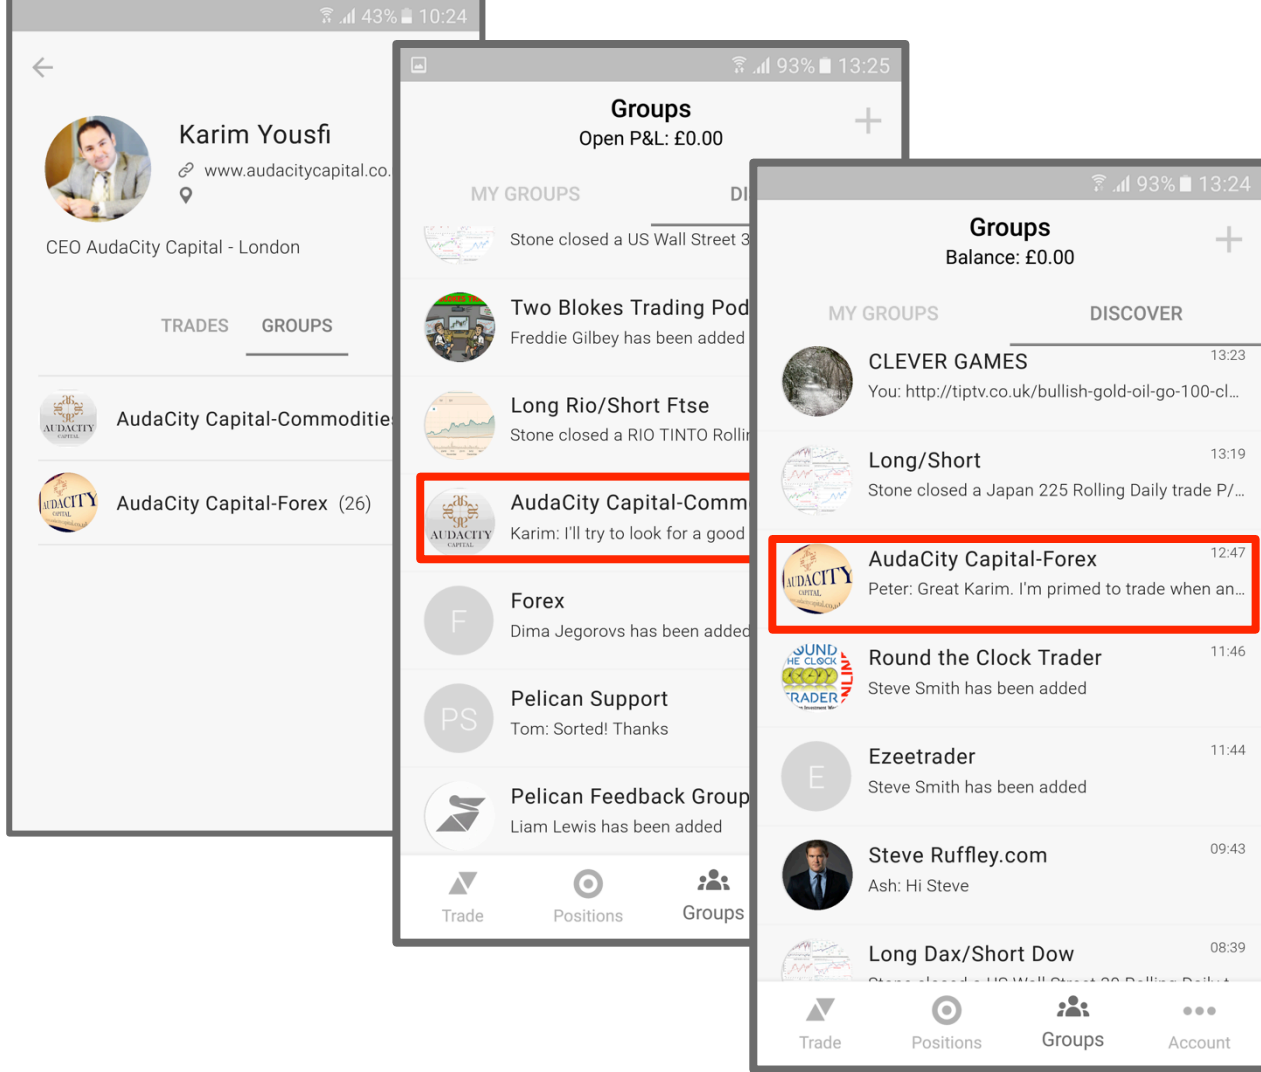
43% 10:24

Karim Yousfi
www.audacitycapital.co.

CEO AudaCity Capital - London

TRADES GROUPS

AudaCity Capital-Commoditie

AudaCity Capital-Forex (26)

93% 13:25

Groups
Open P&L: £0.00

MY GROUPS DI

Stone closed a US Wall Street 3

Two Blokes Trading Pod
Freddie Gilbey has been added

Long Rio/Short Ftse
Stone closed a RIO TINTO Rolli

AudaCity Capital-Comm
Karim: I'll try to look for a good

F
Forex
Dima Jegorovs has been added

PS
Pelican Support
Tom: Sorted! Thanks

Pelican Feedback Group
Liam Lewis has been added

Trade Positions Groups

93% 13:24

Groups
Balance: £0.00

MY GROUPS DISCOVER

CLEVER GAMES 13:23
You: http://tiptv.co.uk/bullish-gold-oil-go-100-cl...

Long/Short 13:19
Stone closed a Japan 225 Rolling Daily trade P/...

AudaCity Capital-Forex 12:47
Peter: Great Karim. I'm primed to trade when an...

Round the Clock Trader 11:46
Steve Smith has been added

E
Ezeetrader 11:44
Steve Smith has been added

Steve Ruffley.com 09:43
Ash: Hi Steve

Long Dax/Short Dow 08:39
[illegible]

Trade Positions Groups Account